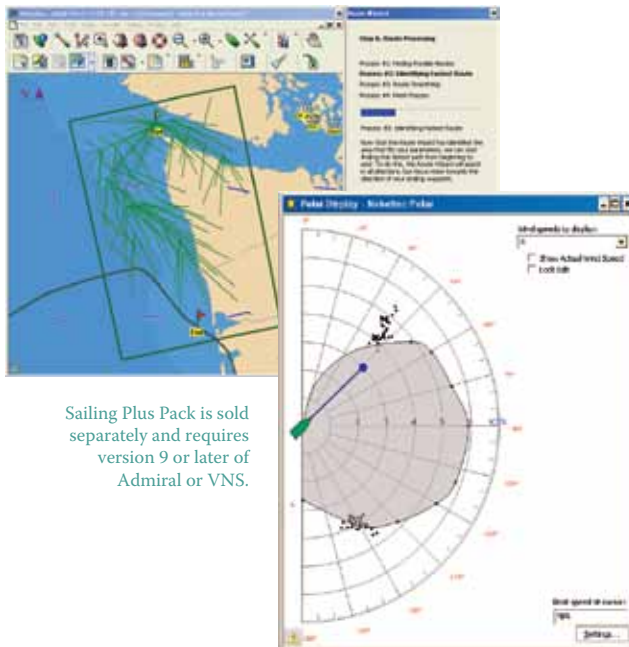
Sailing Plus Pack is sold separately and requires version 9 or later of Admiral or VNS.

Route Wizard

Step 6. Route Processing

Process #1: Finding Possible Routes

Process #2: Identifying Fastest Route

Process #3: Route Smoothing

Process #4: Finish Process

Polar Display - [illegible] Polar

Wind speeds to display

Show Actual Wind Speed

Lock Edit

Settings...